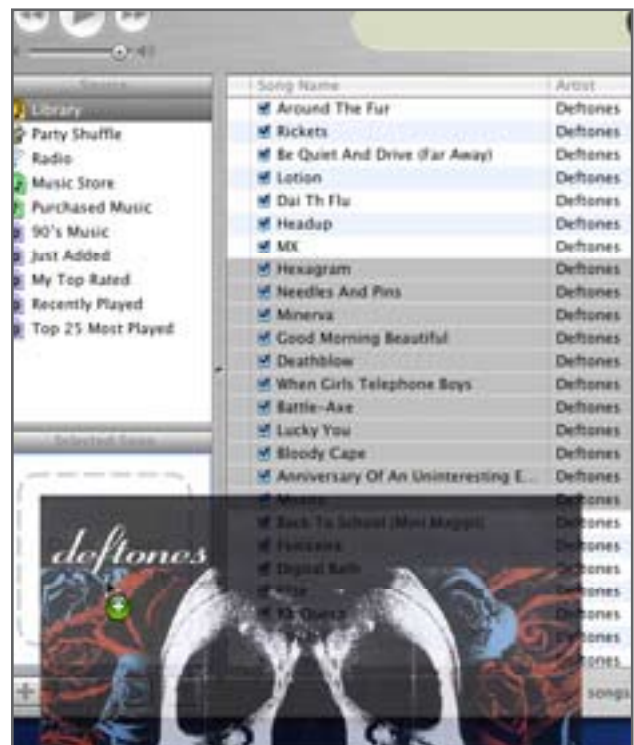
Source

Library
Party Shuffle
Radio
Music Store
Purchased Music
90's Music
Just Added
My Top Rated
Recently Played
Top 25 Most Played

Selected Song

| Song Name | Artist |
|---|---|
| Around The Fur | Deftones |
| Rickets | Deftones |
| Be Quiet And Drive (Far Away) | Deftones |
| Lotion | Deftones |
| Dai Th Flu | Deftones |
| Headup | Deftones |
| MX | Deftones |
| Hexagram | Deftones |
| Needles And Pins | Deftones |
| Minerva | Deftones |
| Good Morning Beautiful | Deftones |
| Deathblow | Deftones |
| When Girls Telephone Boys | Deftones |
| Battle-Axe | Deftones |
| Lucky You | Deftones |
| Bloody Cape | Deftones |
| Anniversary Of An Uninteresting E... | Deftones |
| Minerva | Deftones |
| Back To School (Mini Maggit) | Deftones |
| Feiticeira | Deftones |
| Digital Bath | Deftones |
| Elite | Deftones |
| RX Queen | Deftones |
| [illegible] | Deftones |

deftones

songs